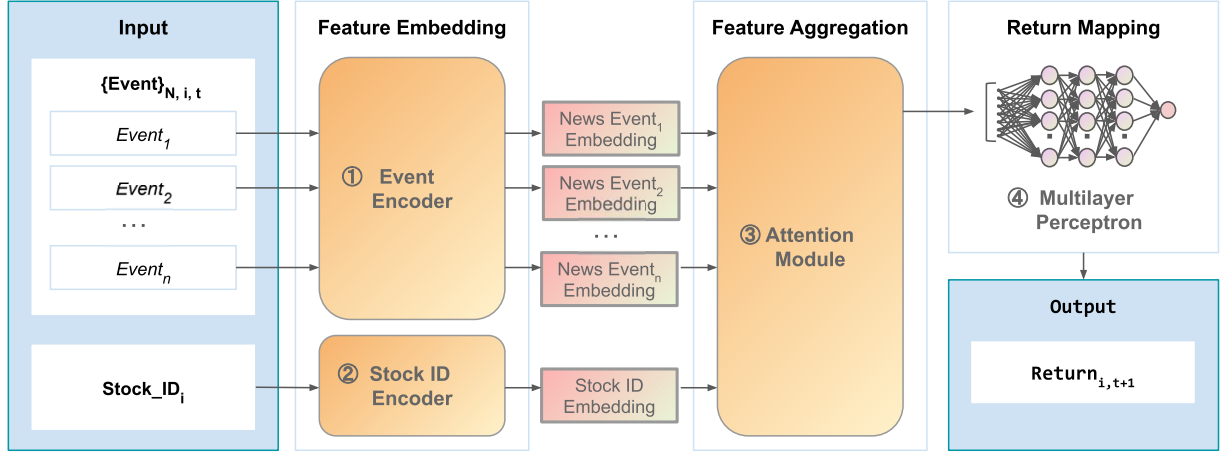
Input

$\{Event\}_{N, i, t}$

$Event_1$

$Event_2$

...

$Event_n$

$Stock\_ID_i$

Feature Embedding

① Event Encoder

② Stock ID Encoder

News $Event_1$ Embedding

News $Event_2$ Embedding

...

News $Event_n$ Embedding

Stock ID Embedding

Feature Aggregation

③ Attention Module

Return Mapping

④ Multilayer Perceptron

Output

$Return_{i,t+1}$